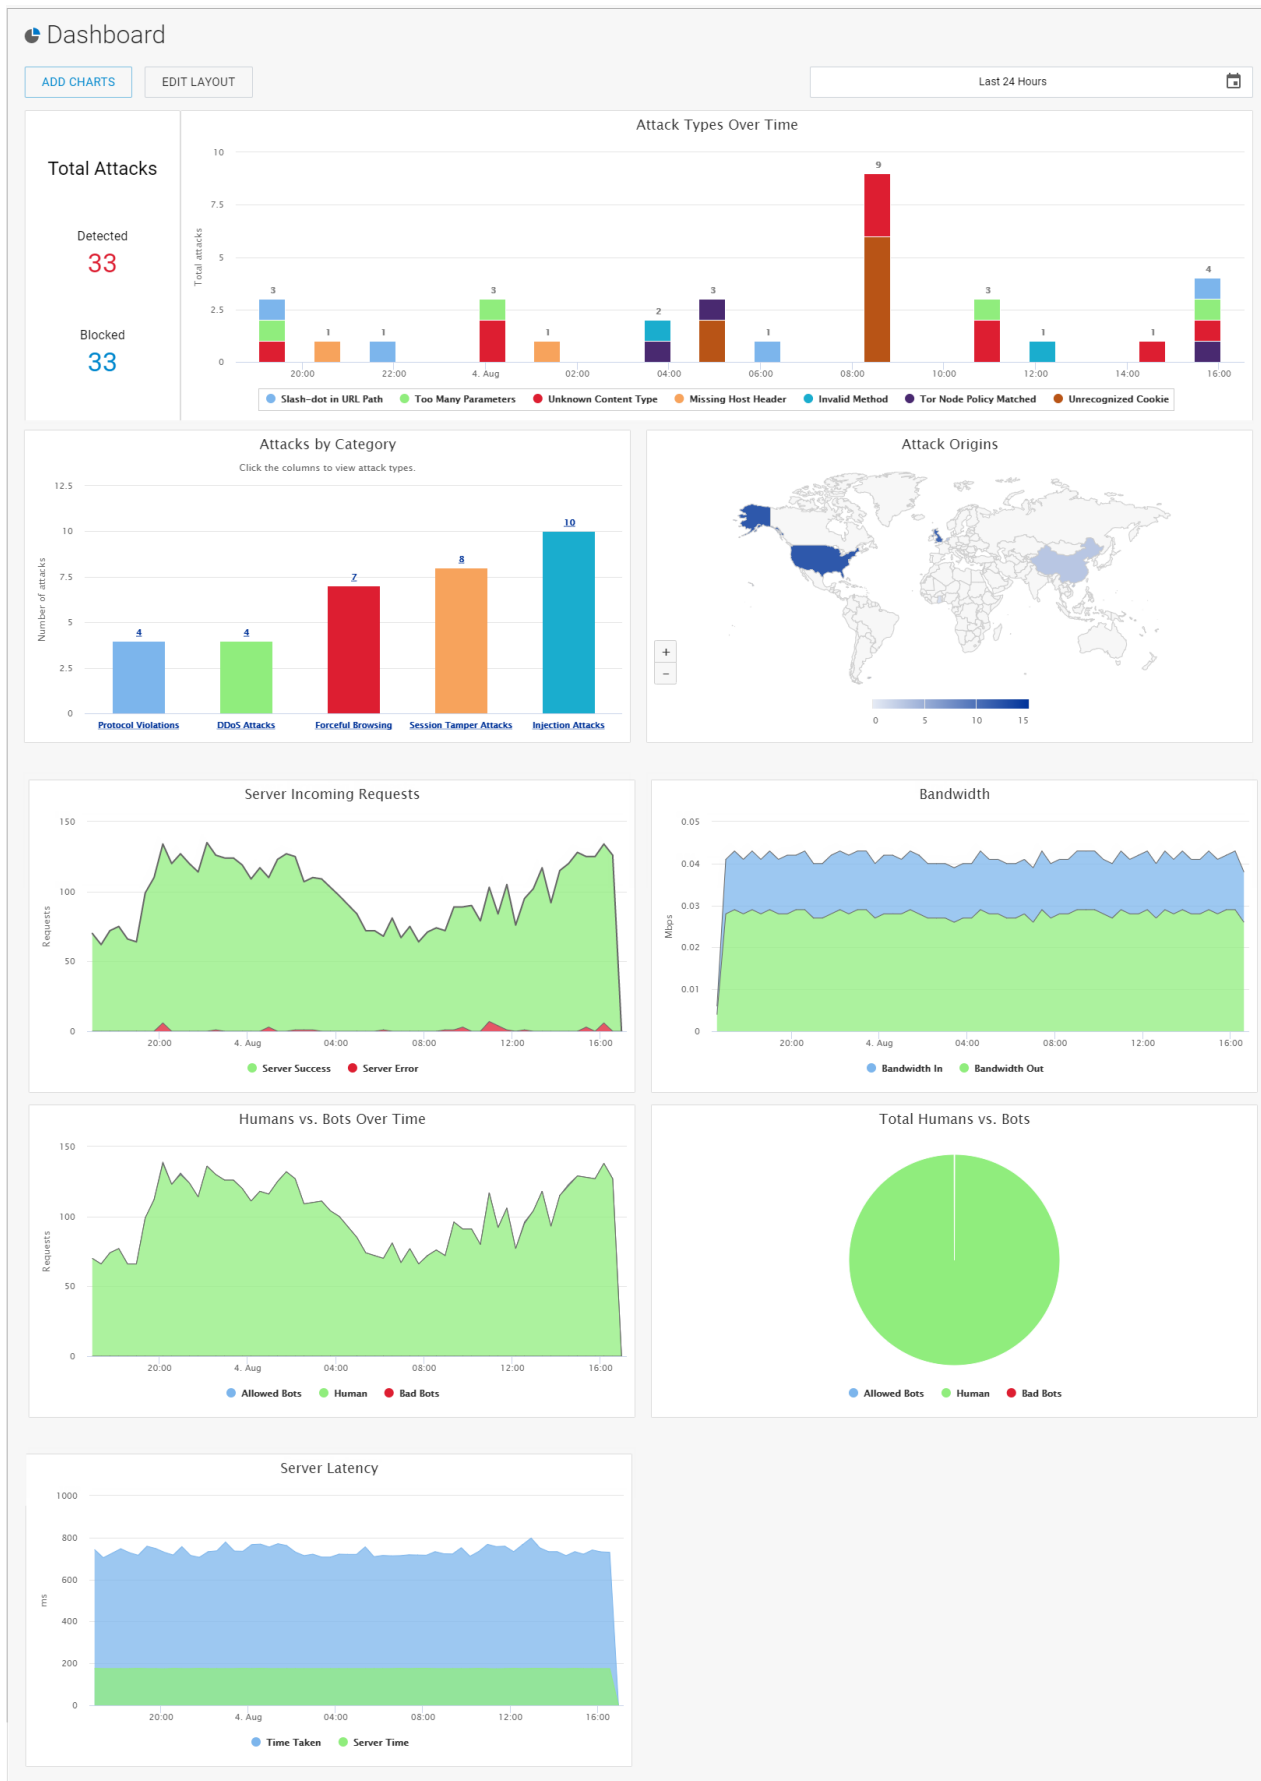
Dashboard

ADD CHARTS | EDIT LAYOUT | Last 24 Hours

Total Attacks

Detected
33

Blocked
33

Attack Types Over Time

10
7.5
5
2.5
0
Total attacks

3 1 1 3 1 2 3 1 9 3 1 1 4

20:00 22:00 4. Aug 02:00 04:00 06:00 08:00 10:00 12:00 14:00 16:00

Slash-dot in URL Path | Too Many Parameters | Unknown Content Type | Missing Host Header | Invalid Method | Tor Node Policy Matched | Unrecognized Cookie

Attacks by Category

Click the columns to view attack types.

12.5
10
7.5
5
2.5
0
Number of attacks

4 4 7 8 10

Protocol Violations | DDoS Attacks | Forceful Browsing | Session Tamper Attacks | Injection Attacks

Attack Origins

+
−

0 5 10 15

Server Incoming Requests

150
100
50
0
Requests

20:00 4. Aug 04:00 08:00 12:00 16:00

Server Success | Server Error

Bandwidth

0.05
0.04
0.03
0.02
0.01
0
Mbps

20:00 4. Aug 04:00 08:00 12:00 16:00

Bandwidth In | Bandwidth Out

Humans vs. Bots Over Time

150
100
50
0
Requests

20:00 4. Aug 04:00 08:00 12:00 16:00

Allowed Bots | Human | Bad Bots

Total Humans vs. Bots

Allowed Bots | Human | Bad Bots

Server Latency

1000
800
600
400
200
0
ms

20:00 4. Aug 04:00 08:00 12:00 16:00

Time Taken | Server Time